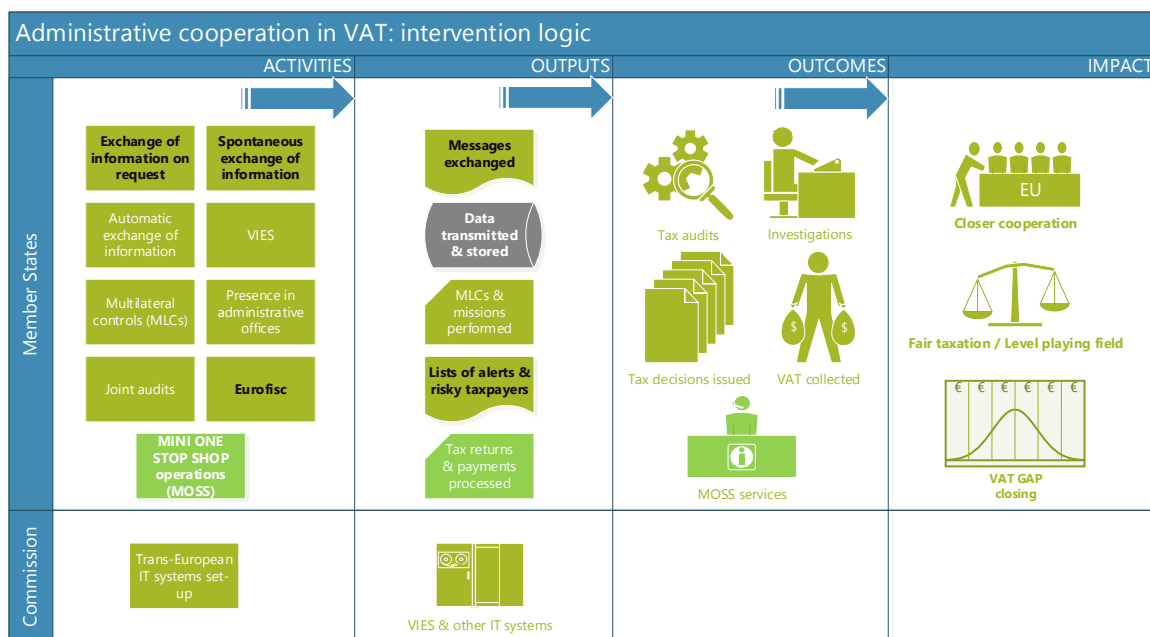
Administrative cooperation in VAT: intervention logic

ACTIVITIES

OUTPUTS

OUTCOMES

IMPACT

Member States

Exchange of information on request

Spontaneous exchange of information

Automatic exchange of information

VIES

Multilateral controls (MLCs)

Presence in administrative offices

Joint audits

Eurofisc

MINI ONE STOP SHOP operations (MOSS)

Messages exchanged

Data transmitted & stored

MLCs & missions performed

Lists of alerts & risky taxpayers

Tax returns & payments processed

Tax audits

Investigations

Tax decisions issued

$

$

VAT collected

i

MOSS services

EU

Closer cooperation

Fair taxation / Level playing field

€ € € € € €

VAT GAP closing

Commission

Trans-European IT systems set-up

VIES & other IT systems